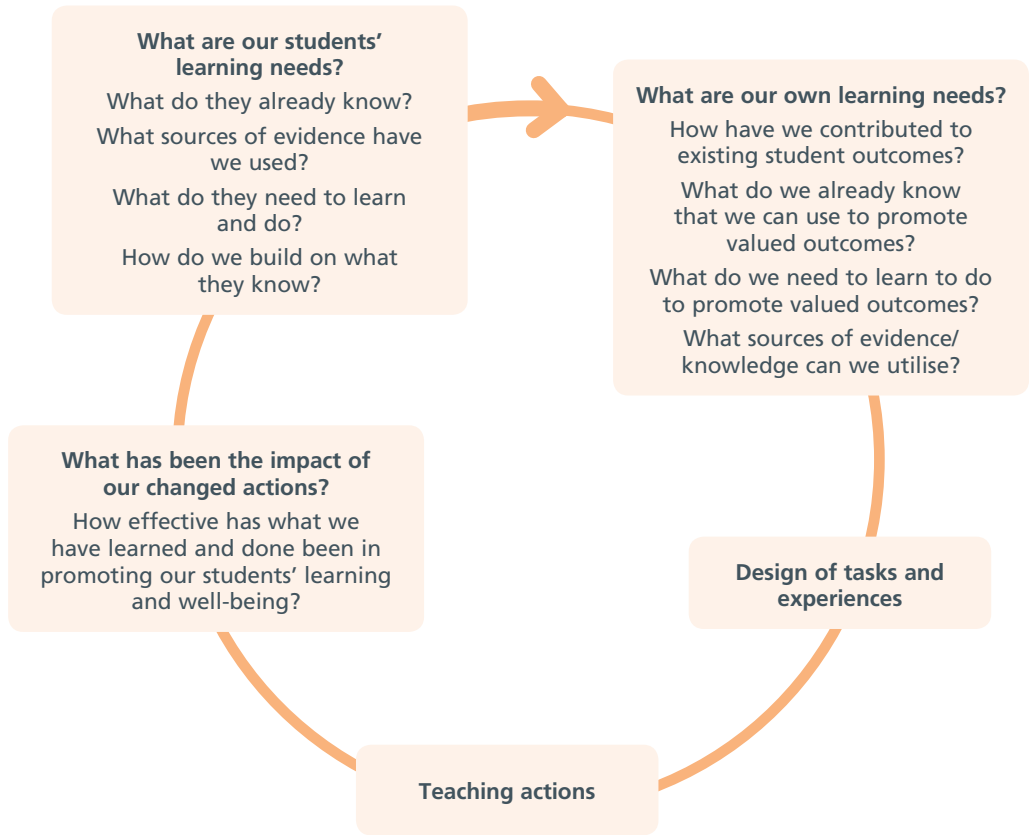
What are our students' learning needs?

What do they already know?

What sources of evidence have we used?

What do they need to learn and do?

How do we build on what they know?

What are our own learning needs?

How have we contributed to existing student outcomes?

What do we already know that we can use to promote valued outcomes?

What do we need to learn to do to promote valued outcomes?

What sources of evidence/ knowledge can we utilise?

Design of tasks and experiences

Teaching actions

What has been the impact of our changed actions?

How effective has what we have learned and done been in promoting our students' learning and well-being?